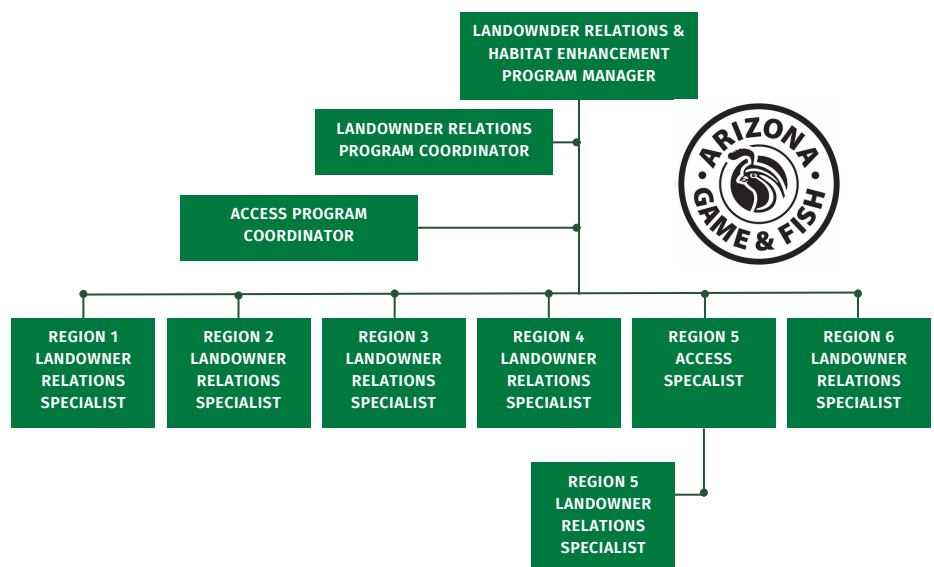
LANDOWNDER RELATIONS & HABITAT ENHANCEMENT PROGRAM MANAGER

LANDOWNDER RELATIONS PROGRAM COORDINATOR

ARIZONA GAME & FISH

ACCESS PROGRAM COORDINATOR

REGION 1 LANDOWNER RELATIONS SPECIALIST

REGION 2 LANDOWNER RELATIONS SPECIALIST

REGION 3 LANDOWNER RELATIONS SPECIALIST

REGION 4 LANDOWNER RELATIONS SPECIALIST

REGION 5 ACCESS SPECIALIST

REGION 6 LANDOWNER RELATIONS SPECIALIST

REGION 5 LANDOWNER RELATIONS SPECIALIST